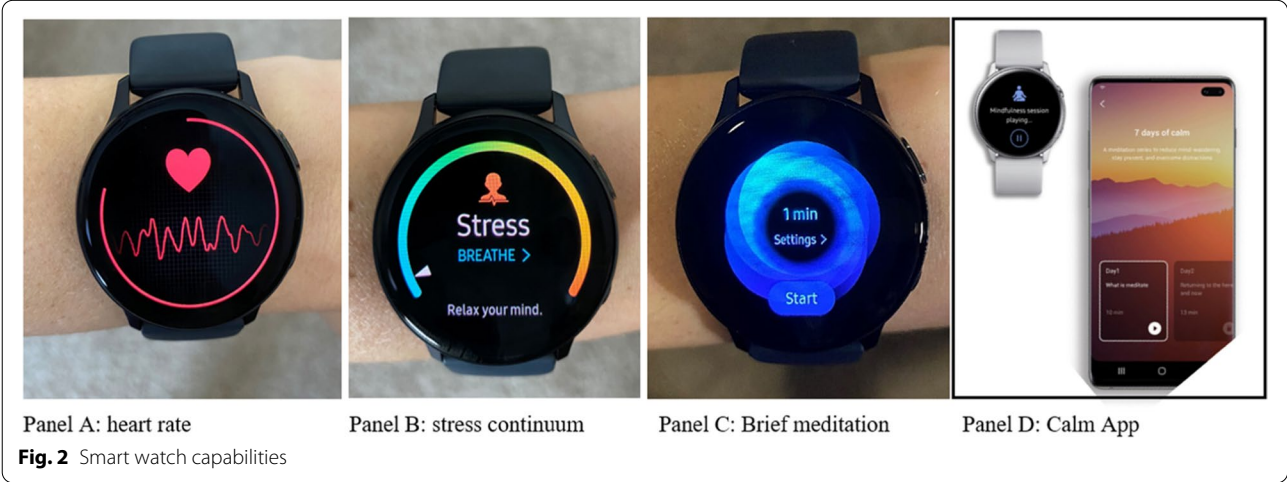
Stress

BREATHE >

Relax your mind.

1 min

Settings >

Start

Mindfulness session playing...

7 days of calm

A meditation series to reduce mind-wandering, stay present, and overcome distractions.

Day1

What is meditate

10 min

Day2

Returning to the here and now

12 min

Panel A: heart rate

Panel B: stress continuum

Panel C: Brief meditation

Panel D: Calm App

Fig. 2 Smart watch capabilities